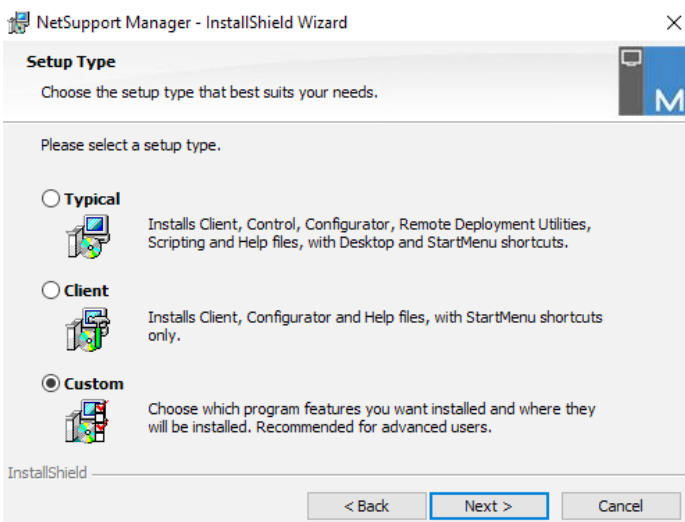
NetSupport Manager - InstallShield Wizard

×

Setup Type

Choose the setup type that best suits your needs.

M

Please select a setup type.

Typical

Installs Client, Control, Configurator, Remote Deployment Utilities, Scripting and Help files, with Desktop and StartMenu shortcuts.

Client

Installs Client, Configurator and Help files, with StartMenu shortcuts only.

Custom

Choose which program features you want installed and where they will be installed. Recommended for advanced users.

InstallShield

< Back

Next >

Cancel